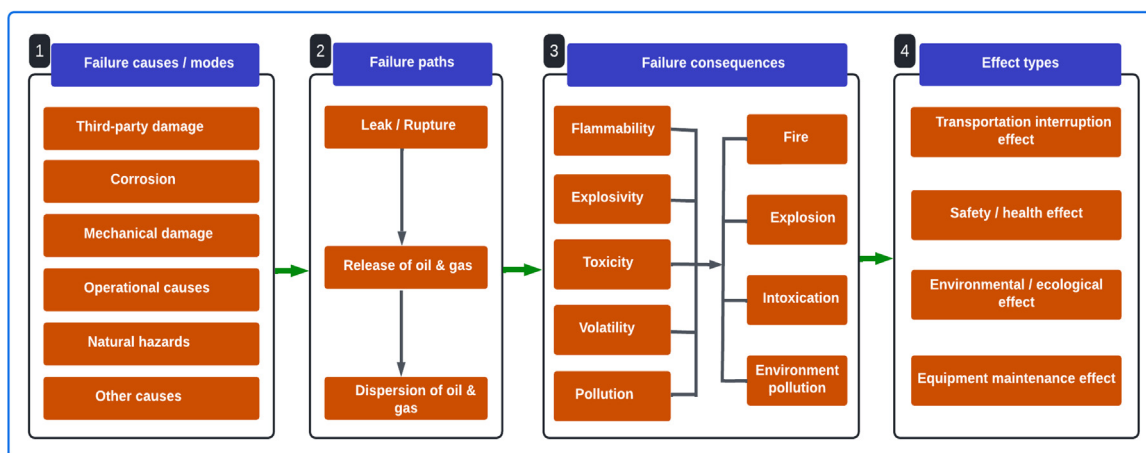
1
Failure causes / modes
Third-party damage
Corrosion
Mechanical damage
Operational causes
Natural hazards
Other causes

2
Failure paths
Leak / Rupture
Release of oil & gas
Dispersion of oil & gas

3
Failure consequences
Flammability
Explosivity
Toxicity
Volatility
Pollution
Fire
Explosion
Intoxication
Environment pollution

4
Effect types
Transportation interruption effect
Safety / health effect
Environmental / ecological effect
Equipment maintenance effect